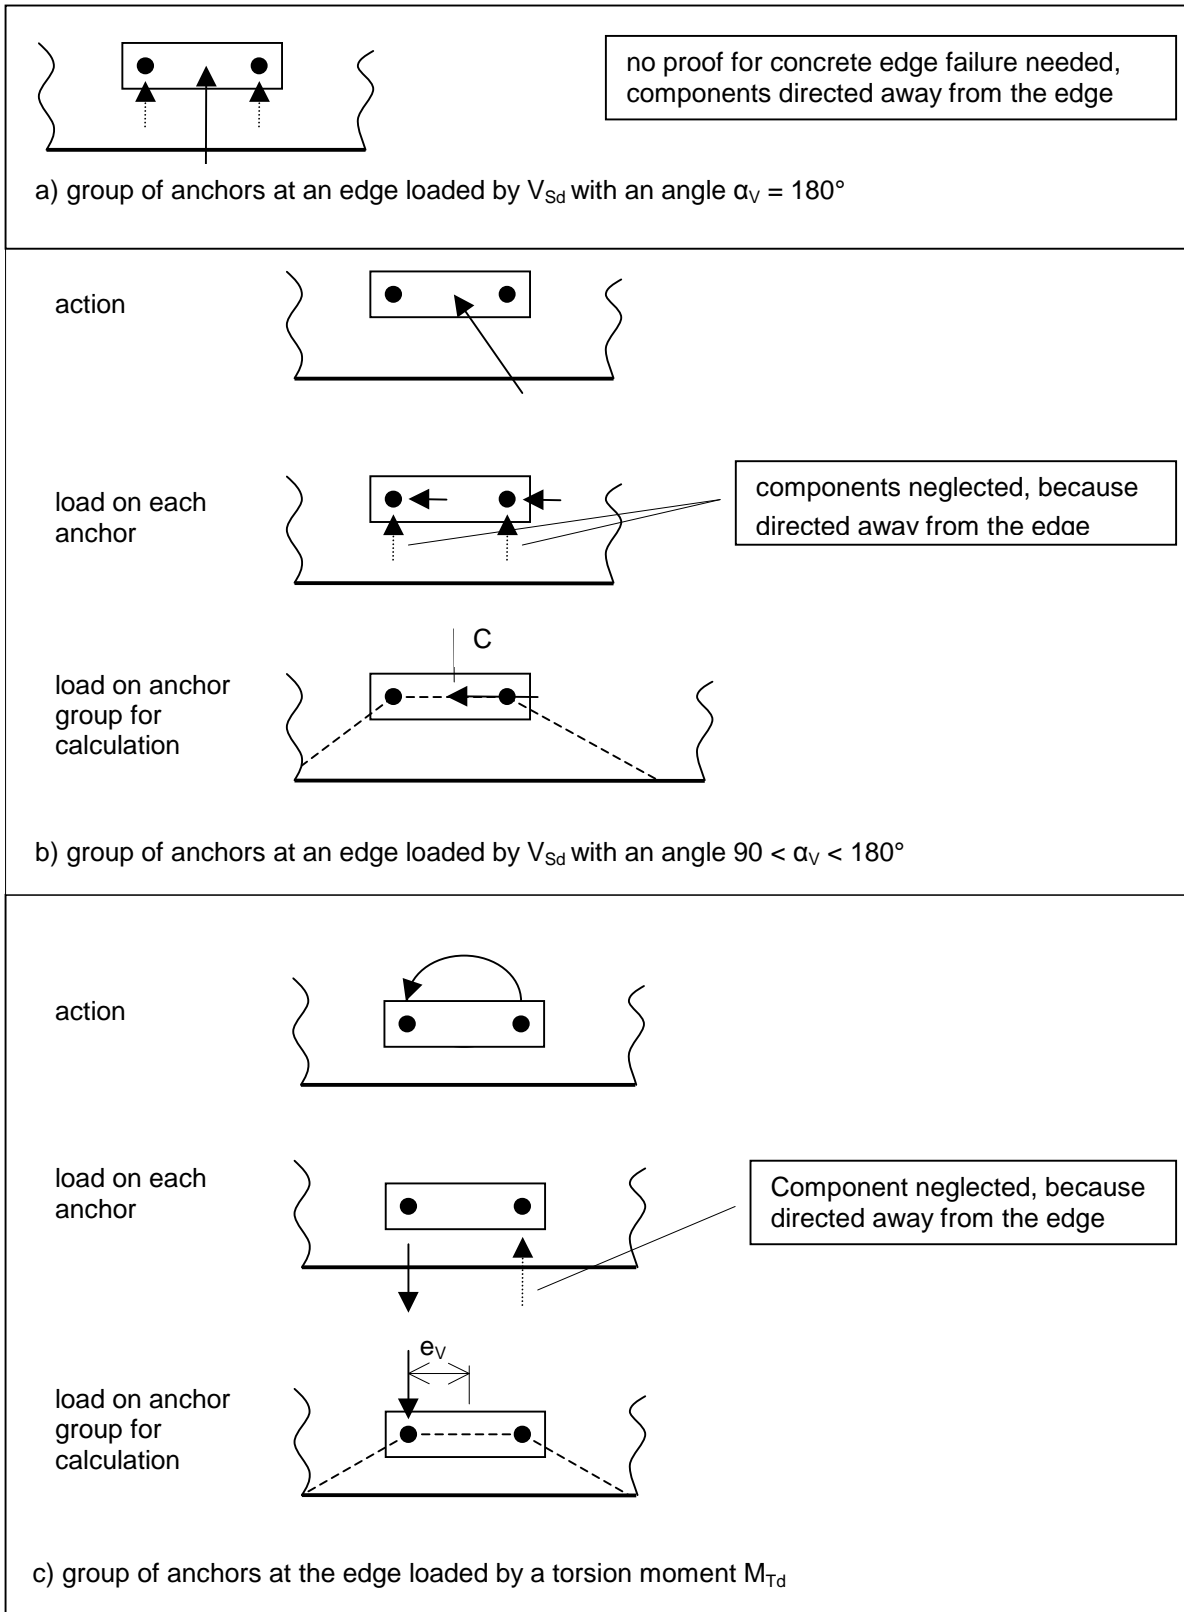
no proof for concrete edge failure needed, components directed away from the edge

a) group of anchors at an edge loaded by $V_{Sd}$ with an angle $\alpha_V = 180°$

action

load on each anchor

components neglected, because directed away from the edge

C

load on anchor group for calculation

b) group of anchors at an edge loaded by $V_{Sd}$ with an angle $90 < \alpha_V < 180°$

action

load on each anchor

Component neglected, because directed away from the edge

$e_V$

load on anchor group for calculation

c) group of anchors at the edge loaded by a torsion moment $M_{Td}$